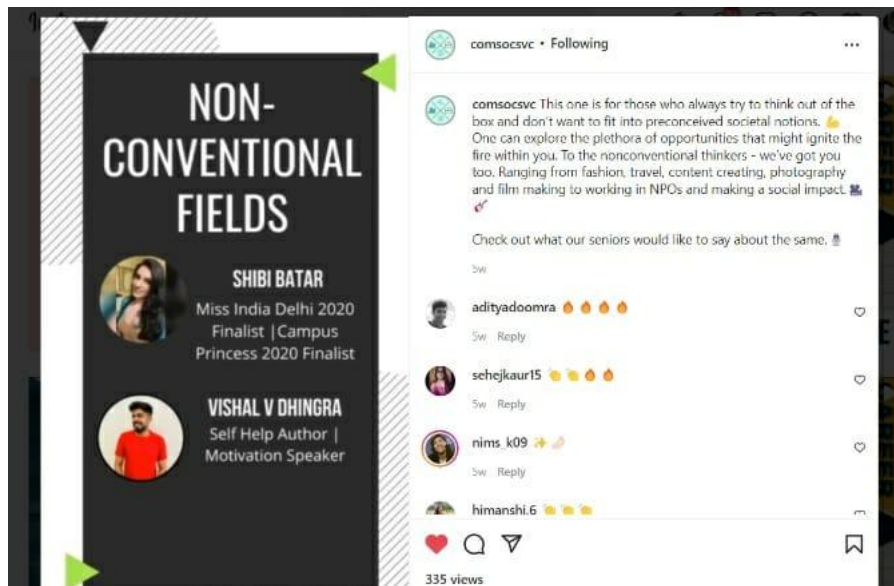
NON-CONVENTIONAL FIELDS

SHIBI BATAR
Miss India Delhi 2020 Finalist |Campus Princess 2020 Finalist

VISHAL V DHINGRA
Self Help Author | Motivation Speaker

comsocsvc • Following

comsocsvc This one is for those who always try to think out of the box and don't want to fit into preconceived societal notions. 💪 One can explore the plethora of opportunities that might ignite the fire within you. To the nonconventional thinkers - we've got you too. Ranging from fashion, travel, content creating, photography and film making to working in NPOs and making a social impact. 🎥 💅

Check out what our seniors would like to say about the same. 🎙

5w

adityadoomra 🔥🔥🔥🔥
5w Reply

sehejkaur15 👏👏🔥🔥
5w Reply

nims_k09 ✨👌
5w Reply

himanshi.6 👏👏👏

335 views